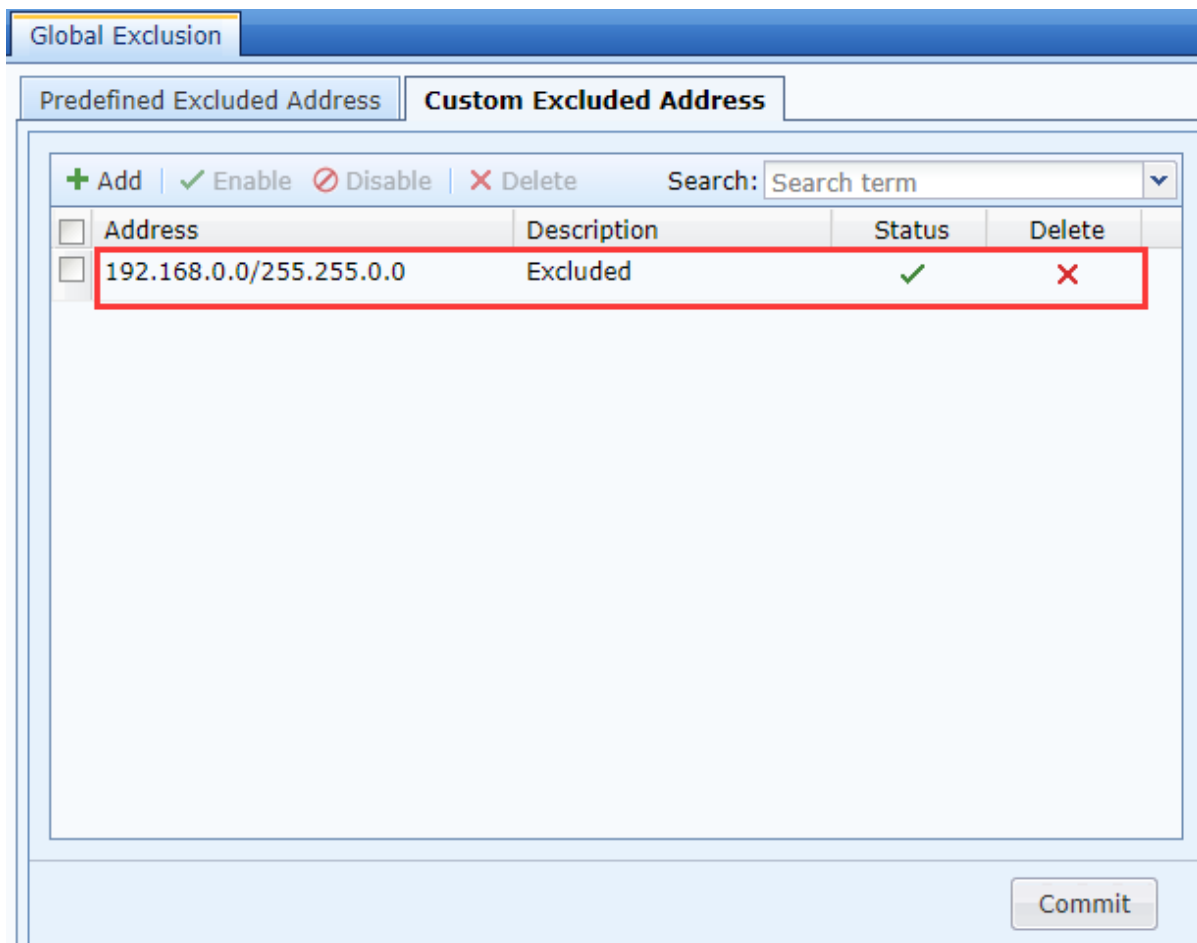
Global Exclusion

Predefined Excluded Address

Custom Excluded Address

+ Add | ✓ Enable ⊘ Disable | ✕ Delete

Search: Search term

| Address | Description | Status | Delete |
|---|---|---|---|
| 192.168.0.0/255.255.0.0 | Excluded | ✓ | ✕ |

Commit